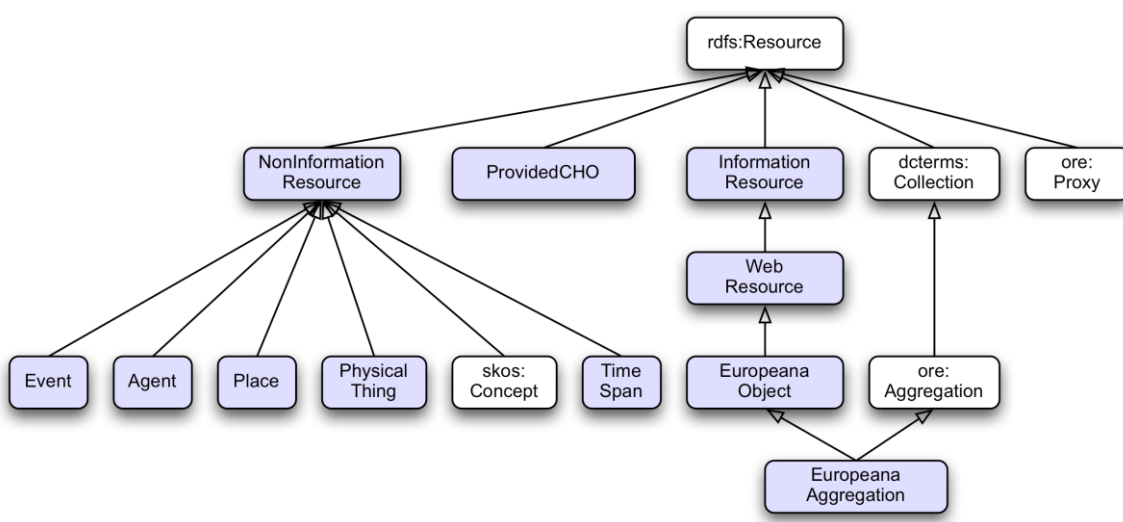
rdfs:Resource

NonInformation Resource

ProvidedCHO

Information Resource

dcterms: Collection

ore: Proxy

Web Resource

Event

Agent

Place

Physical Thing

skos: Concept

Time Span

Europeana Object

ore: Aggregation

Europeana Aggregation